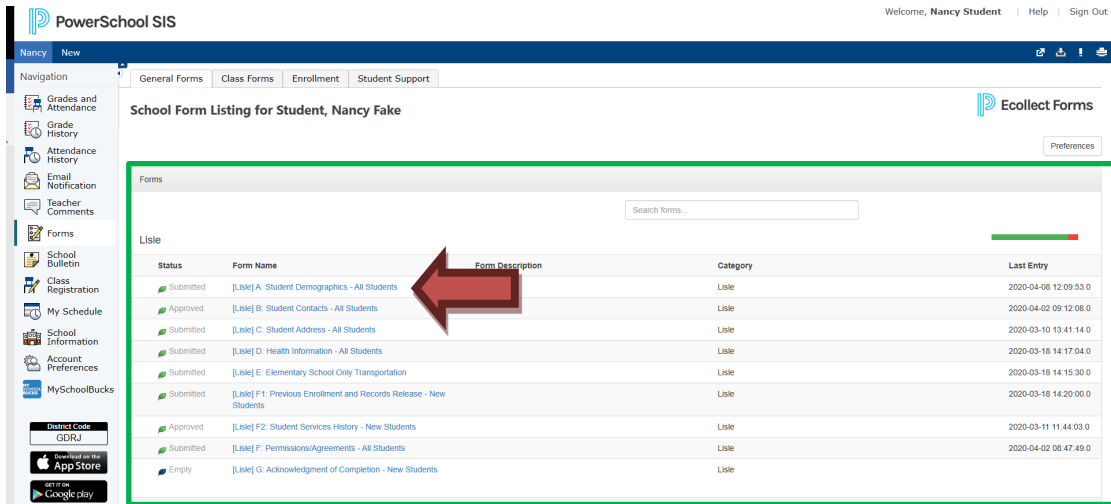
PowerSchool SIS

Welcome, **Nancy Student** | Help | Sign Out

Nancy New

Navigation

Grades and Attendance
Grade History
Attendance History
Email Notification
Teacher Comments
Forms
School Bulletin
Class Registration
My Schedule
School Information
Account Preferences
MySchoolBucks

District Code
GDRJ

Download on the App Store

GET IT ON Google play

General Forms | Class Forms | Enrollment | Student Support

**School Form Listing for Student, Nancy Fake**

Ecollect Forms

Preferences

Forms

Search forms...

Lisle

| Status | Form Name | Form Description | Category | Last Entry |
|---|---|---|---|---|
| Submitted | [Lisle] A: Student Demographics - All Students | | Lisle | 2020-04-08 12:09:53.0 |
| Approved | [Lisle] B: Student Contacts - All Students | | Lisle | 2020-04-02 09:12:08.0 |
| Submitted | [Lisle] C: Student Address - All Students | | Lisle | 2020-03-10 13:41:14.0 |
| Submitted | [Lisle] D: Health Information - All Students | | Lisle | 2020-03-18 14:17:04.0 |
| Submitted | [Lisle] E: Elementary School Only Transportation | | Lisle | 2020-03-18 14:15:30.0 |
| Submitted | [Lisle] F1: Previous Enrollment and Records Release - New Students | | Lisle | 2020-03-18 14:20:00.0 |
| Approved | [Lisle] F2: Student Services History - New Students | | Lisle | 2020-03-11 11:44:03.0 |
| Submitted | [Lisle] F: Permissions/Agreements - All Students | | Lisle | 2020-04-02 08:47:49.0 |
| Empty | [Lisle] G: Acknowledgment of Completion - New Students | | Lisle | |